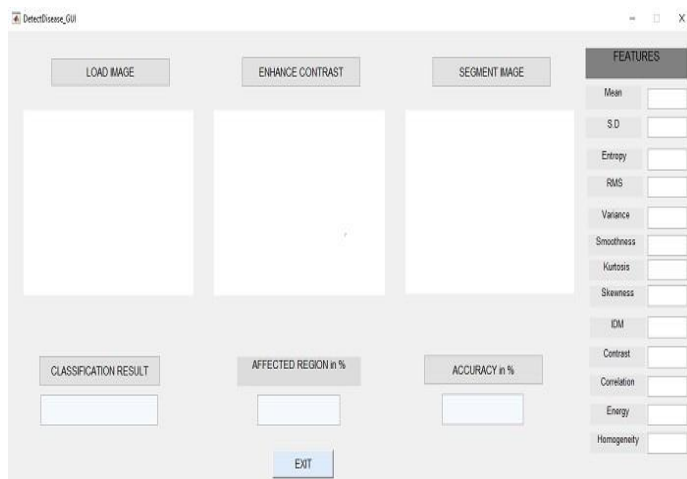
DetectDisease_GUI

LOAD IMAGE

ENHANCE CONTRAST

SEGMENT IMAGE

FEATURES

Mean

S.D

Entropy

RMS

Variance

Smoothness

Kurtosis

Skewness

IDM

Contrast

Correlation

Energy

Homogeneity

CLASSIFICATION RESULT

AFFECTED REGION in %

ACCURACY in %

EXIT